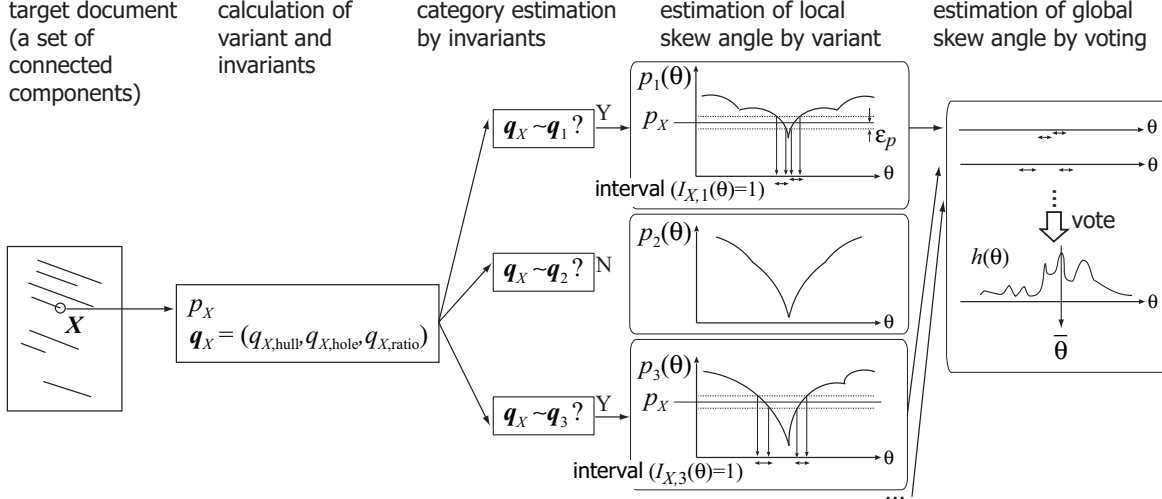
target document (a set of connected components)

calculation of variant and invariants

category estimation by invariants

estimation of local skew angle by variant

estimation of global skew angle by voting

$X$

$p_X$
$\boldsymbol{q}_X = (q_{X,\text{hull}}, q_{X,\text{hole}}, q_{X,\text{ratio}})$

$\boldsymbol{q}_X \sim \boldsymbol{q}_1$ ? Y

$\boldsymbol{q}_X \sim \boldsymbol{q}_2$ ? N

$\boldsymbol{q}_X \sim \boldsymbol{q}_3$ ? Y

$p_1(\theta)$
$p_X$
$\varepsilon_p$
$\theta$
interval $(I_{X,1}(\theta)=1)$

$p_2(\theta)$
$\theta$

$p_3(\theta)$
$p_X$
$\theta$
interval $(I_{X,3}(\theta)=1)$

...

$\theta$
$\theta$
vote
$h(\theta)$
$\theta$
$\bar{\theta}$